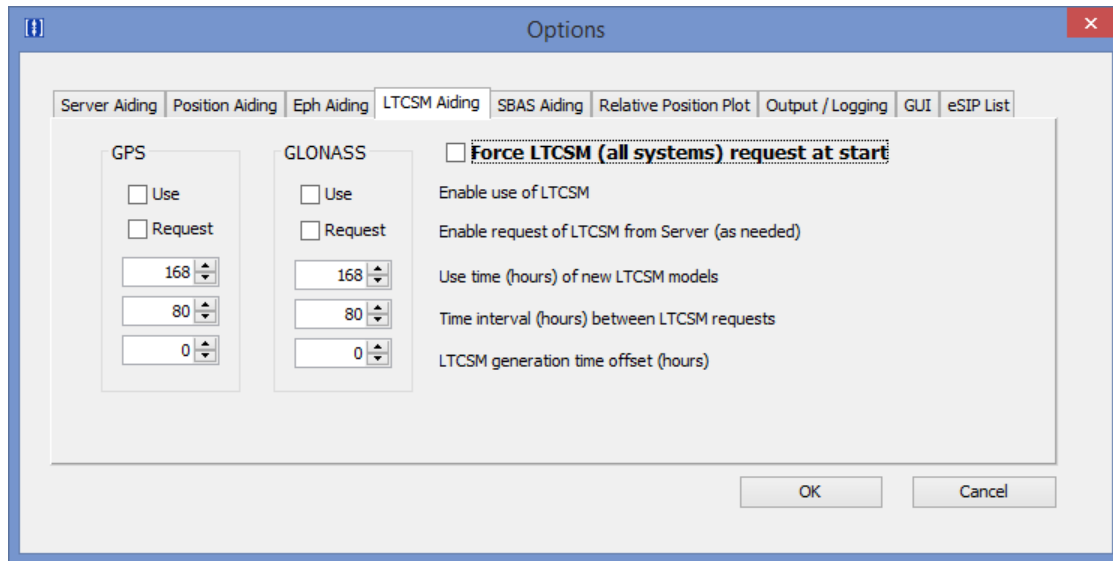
Options

Server Aiding | Position Aiding | Eph Aiding | LTCSM Aiding | SBAS Aiding | Relative Position Plot | Output / Logging | GUI | eSIP List

GPS
Use
Request
168
80
0

GLONASS
Use
Request
168
80
0

Force LTCSM (all systems) request at start

Enable use of LTCSM

Enable request of LTCSM from Server (as needed)

Use time (hours) of new LTCSM models

Time interval (hours) between LTCSM requests

LTCSM generation time offset (hours)

OK
Cancel